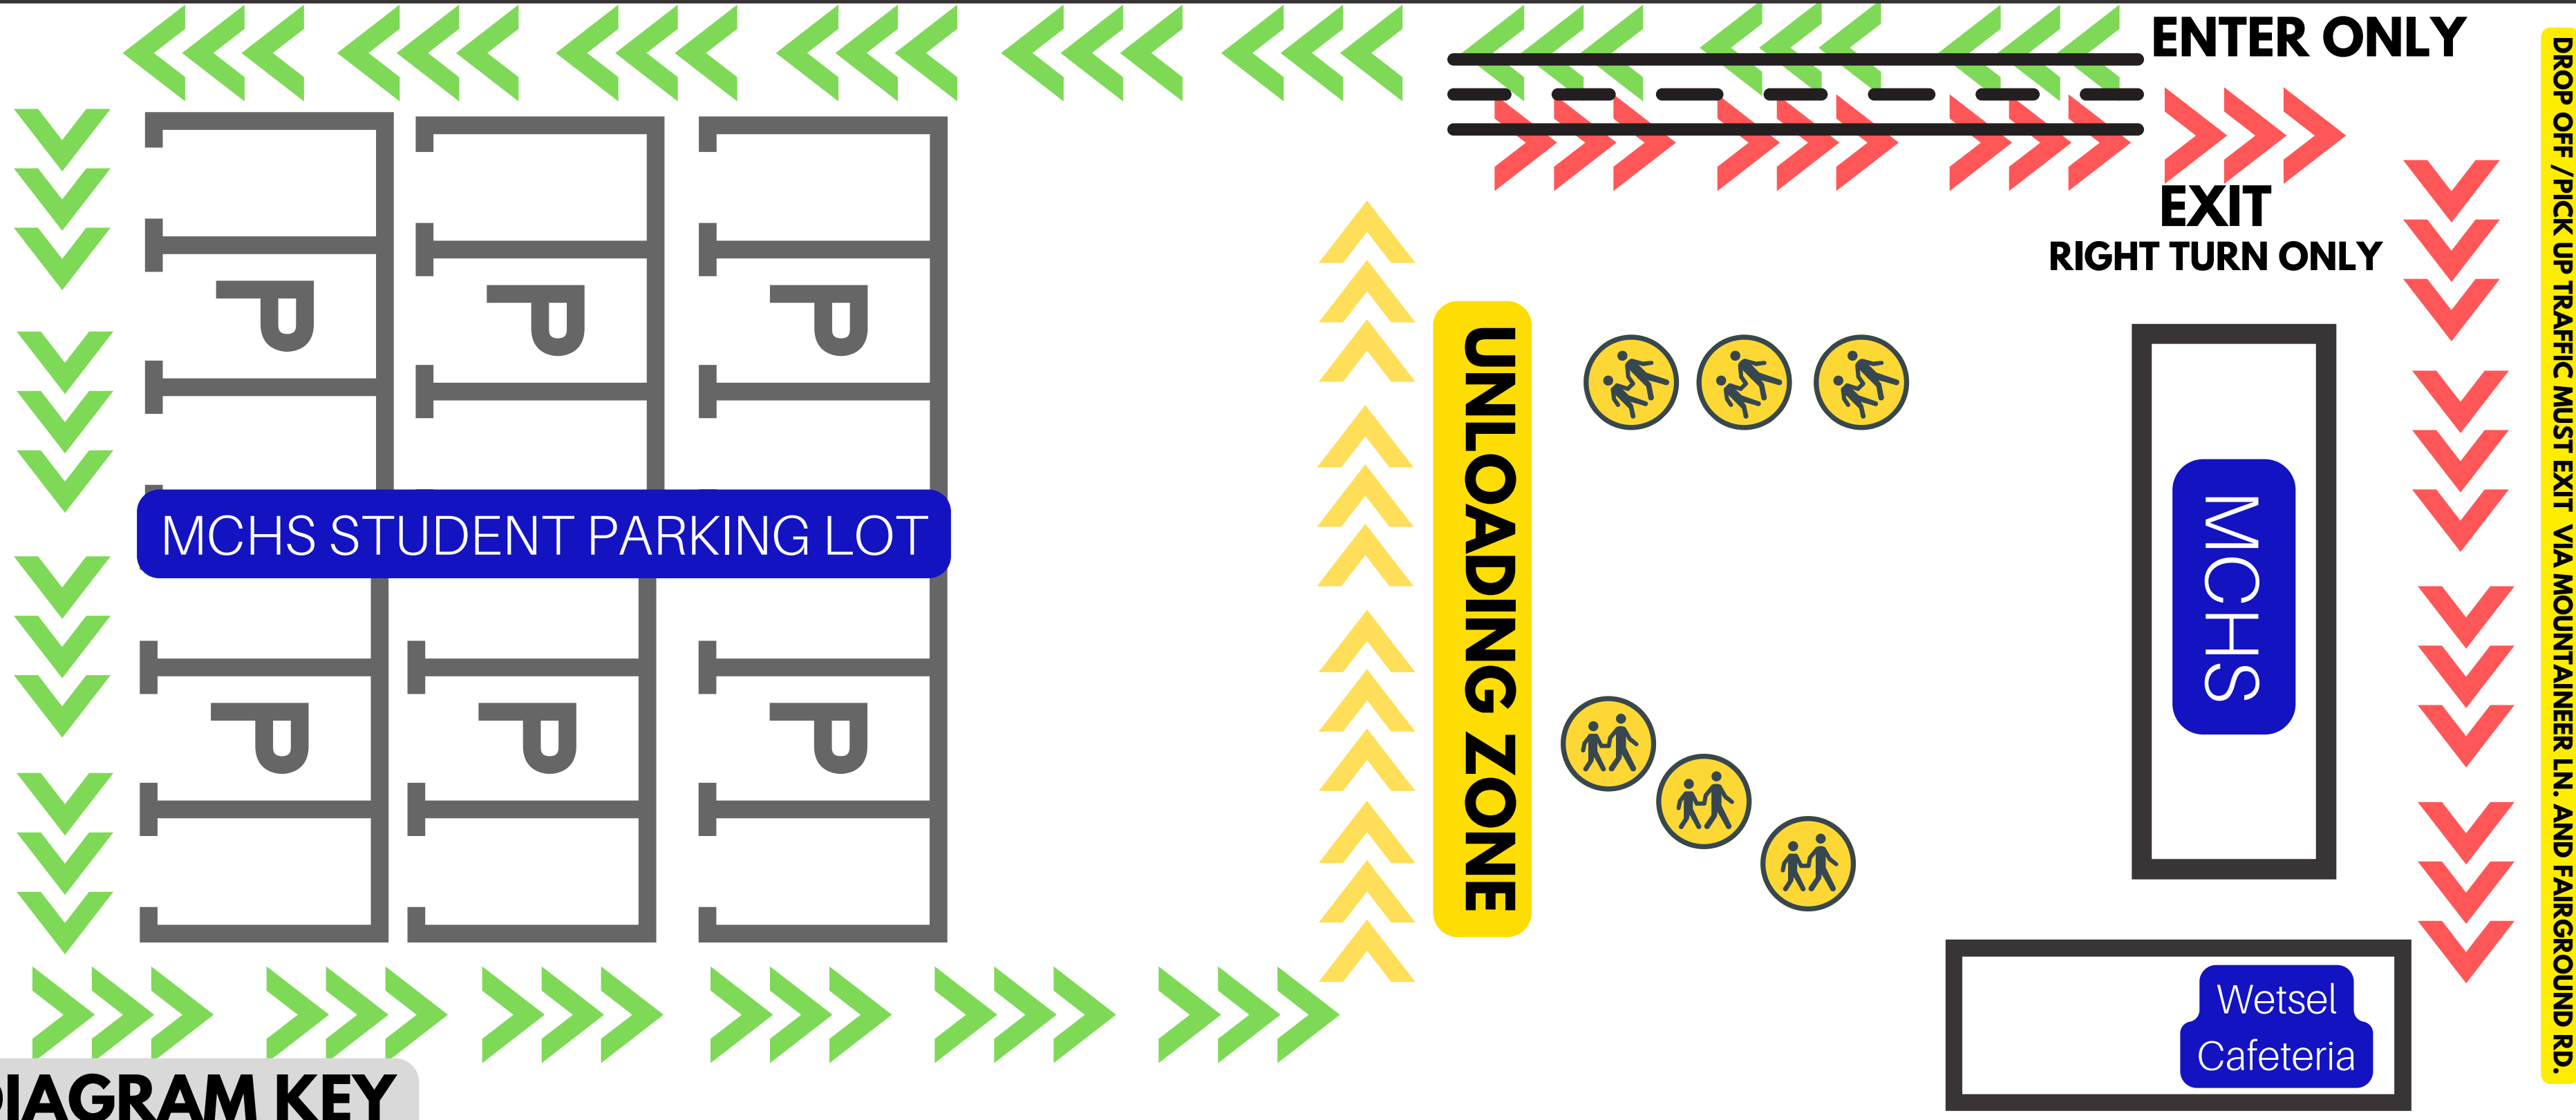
ENTER ONLY

EXIT
RIGHT TURN ONLY

DROP OFF /PICK UP TRAFFIC MUST EXIT VIA MOUNTAINEER LN. AND FAIRGROUND RD.

P P P

MCHS STUDENT PARKING LOT

P P P

UNLOADING ZONE

MCHS

Wetsel Cafeteria

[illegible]IAGRAM KEY